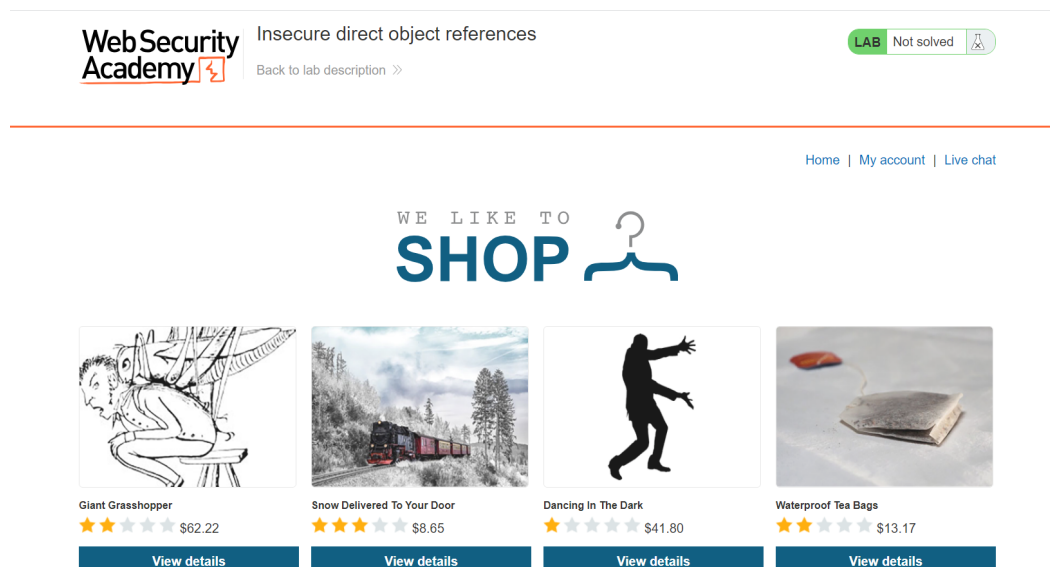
Web Security Academy

Insecure direct object references

Back to lab description »

LAB Not solved

Home | My account | Live chat

WE LIKE TO
SHOP

Giant Grasshopper
$62.22
View details

Snow Delivered To Your Door
$8.65
View details

Dancing In The Dark
$41.80
View details

Waterproof Tea Bags
$13.17
View details